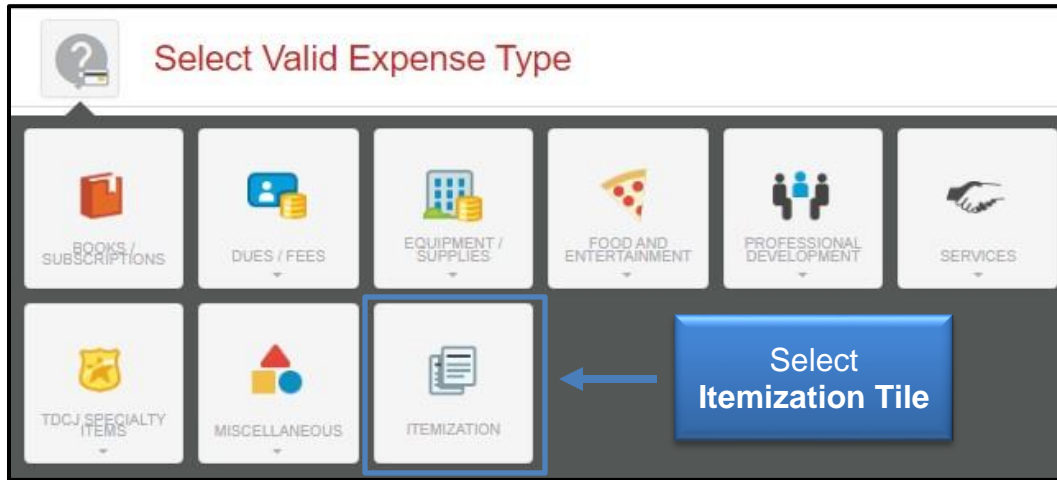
Select Valid Expense Type

BOOKS / SUBSCRIPTIONS

DUES / FEES

EQUIPMENT / SUPPLIES

FOOD AND ENTERTAINMENT

PROFESSIONAL DEVELOPMENT

SERVICES

TDCJ SPECIALTY ITEMS

MISCELLANEOUS

ITEMIZATION

Select **Itemization Tile**